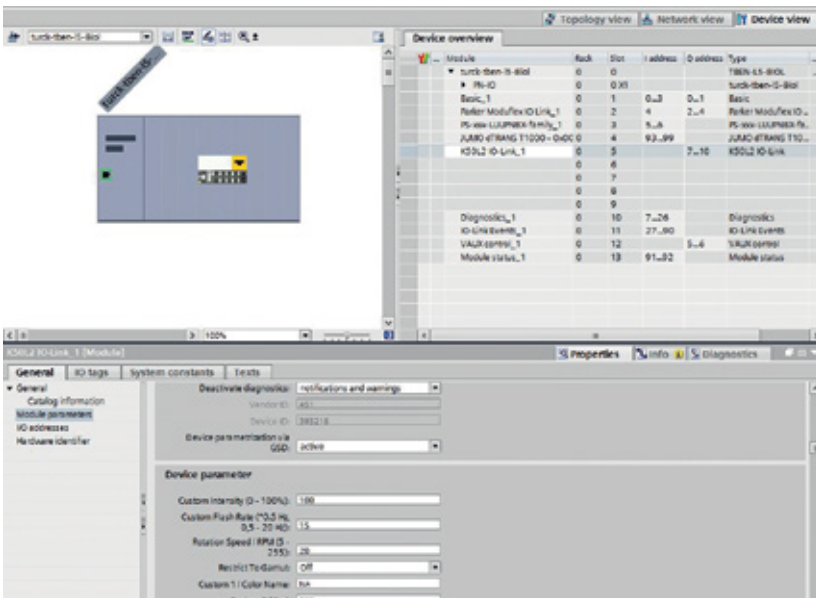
Topology view | Network view | Device view

turck-tben-l5-8iol

100%

Device overview

| Module | Rack | Slot | I address | Q address | Type |
|---|---|---|---|---|---|
| turck-tben-l5-8iol | 0 | 0 | | | TBEN-L5-8IOL |
| PN-IO | 0 | 0 X1 | | | turck-tben-l5-8iol |
| Basic_1 | 0 | 1 | 0...3 | 0...1 | Basic |
| Parker Moduflex IO Link_1 | 0 | 2 | 4 | 2...4 | Parker Moduflex IO... |
| PS-xxx-LUUPNEX-family_1 | 0 | 3 | 5...6 | | PS-xxx-LUUPNEX-fa... |
| JUMO dTRANS T1000 - 0x00... | 0 | 4 | 93...99 | | JUMO dTRANS T10... |
| K50L2 IO-Link_1 | 0 | 5 | | 7...10 | K50L2 IO-Link |
| | 0 | 6 | | | |
| | 0 | 7 | | | |
| | 0 | 8 | | | |
| | 0 | 9 | | | |
| Diagnostics_1 | 0 | 10 | 7...26 | | Diagnostics |
| IO-Link Events_1 | 0 | 11 | 27...90 | | IO-Link Events |
| VAUX control_1 | 0 | 12 | | 5...6 | VAUX control |
| Module status_1 | 0 | 13 | 91...92 | | Module status |

K50L2 IO-Link_1 [Module]

Properties | Info | Diagnostics

General | IO tags | System constants | Texts

General
Catalog information
Module parameters
I/O addresses
Hardware identifier

Deactivate diagnostics: notifications and warnings
Vendor ID: 401
Device ID: 395218
Device parametrization via GSD: active

Device parameter

Custom Intensity (0 - 100%): 100
Custom Flash Rate (*0.5 Hz, 0.5 - 20 Hz): 15
Rotation Speed (RPM (5 - 255)): 20
Restrict To Gamut: Off
Custom 1 Color Name: NA